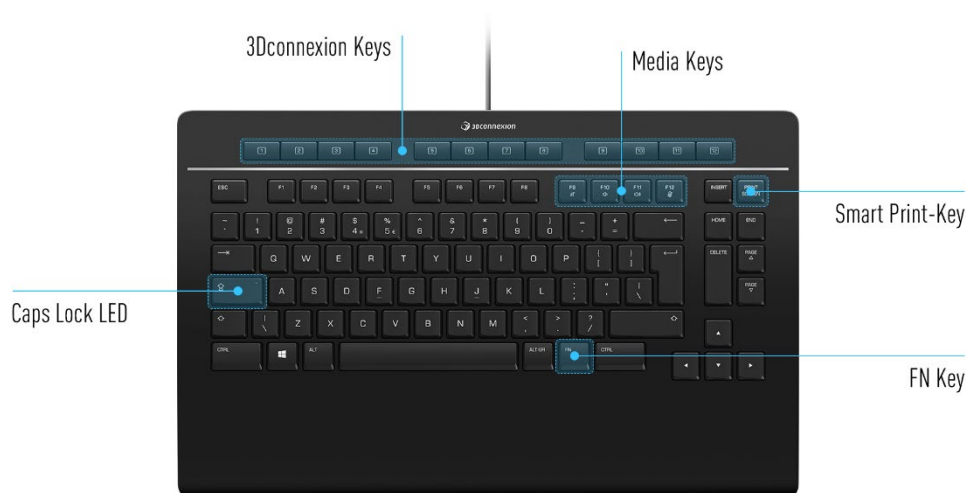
3Dconnexion Keys

Media Keys

3Dconnexion

1 2 3 4 5 6 7 8 9 10 11 12

ESC F1 F2 F3 F4 F5 F6 F7 F8 F9 F10 F11 F12 INSERT PRINT SCREEN

Smart Print-Key

~ ` ! 1 @ 2 # 3 $ 4 % 5 ^ 6 & 7 * 8 ( 9 ) 0 _ - + = HOME END

Q W E R T Y U I O P { [ } ] DELETE PAGE

Caps Lock LED

A S D F G H J K L : ; " ' | \ PAGE

Z X C V B N M < , > . ? /

CTRL ALT ALT GR FN CTRL

FN Key